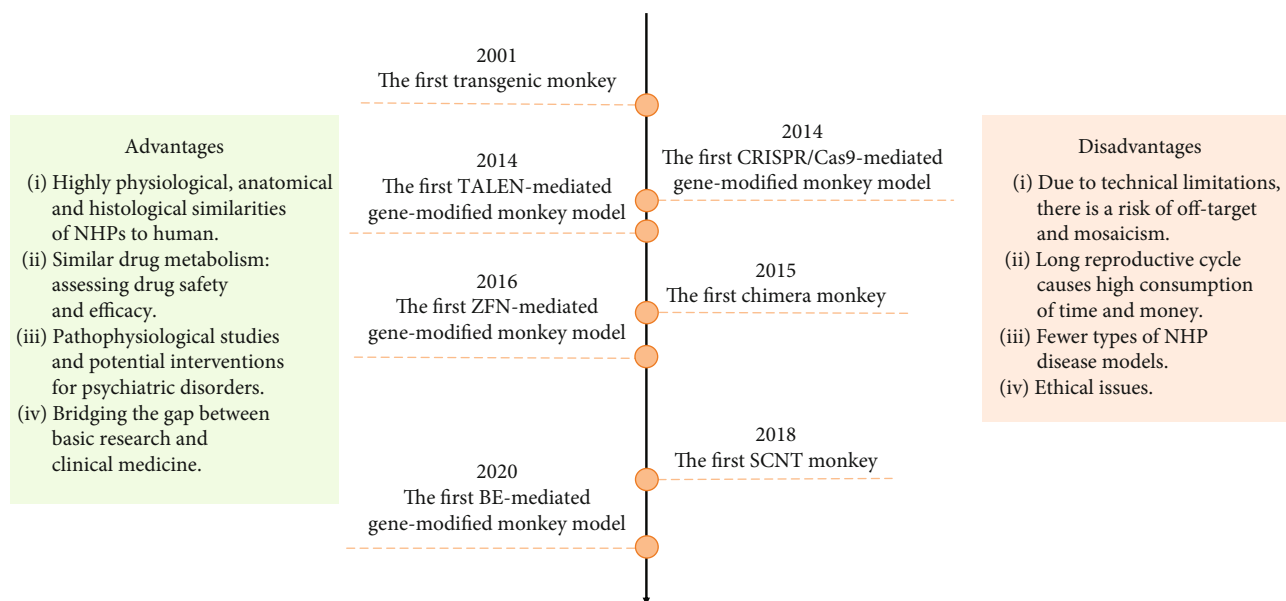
Advantages

(i) Highly physiological, anatomical and histological similarities of NHPs to human.
(ii) Similar drug metabolism: assessing drug safety and efficacy.
(iii) Pathophysiological studies and potential interventions for psychiatric disorders.
(iv) Bridging the gap between basic research and clinical medicine.

2001
The first transgenic monkey

2014
The first TALEN-mediated gene-modified monkey model

2014
The first CRISPR/Cas9-mediated gene-modified monkey model

2016
The first ZFN-mediated gene-modified monkey model

2015
The first chimera monkey

2018
The first SCNT monkey

2020
The first BE-mediated gene-modified monkey model

Disadvantages

(i) Due to technical limitations, there is a risk of off-target and mosaicism.
(ii) Long reproductive cycle causes high consumption of time and money.
(iii) Fewer types of NHP disease models.
(iv) Ethical issues.